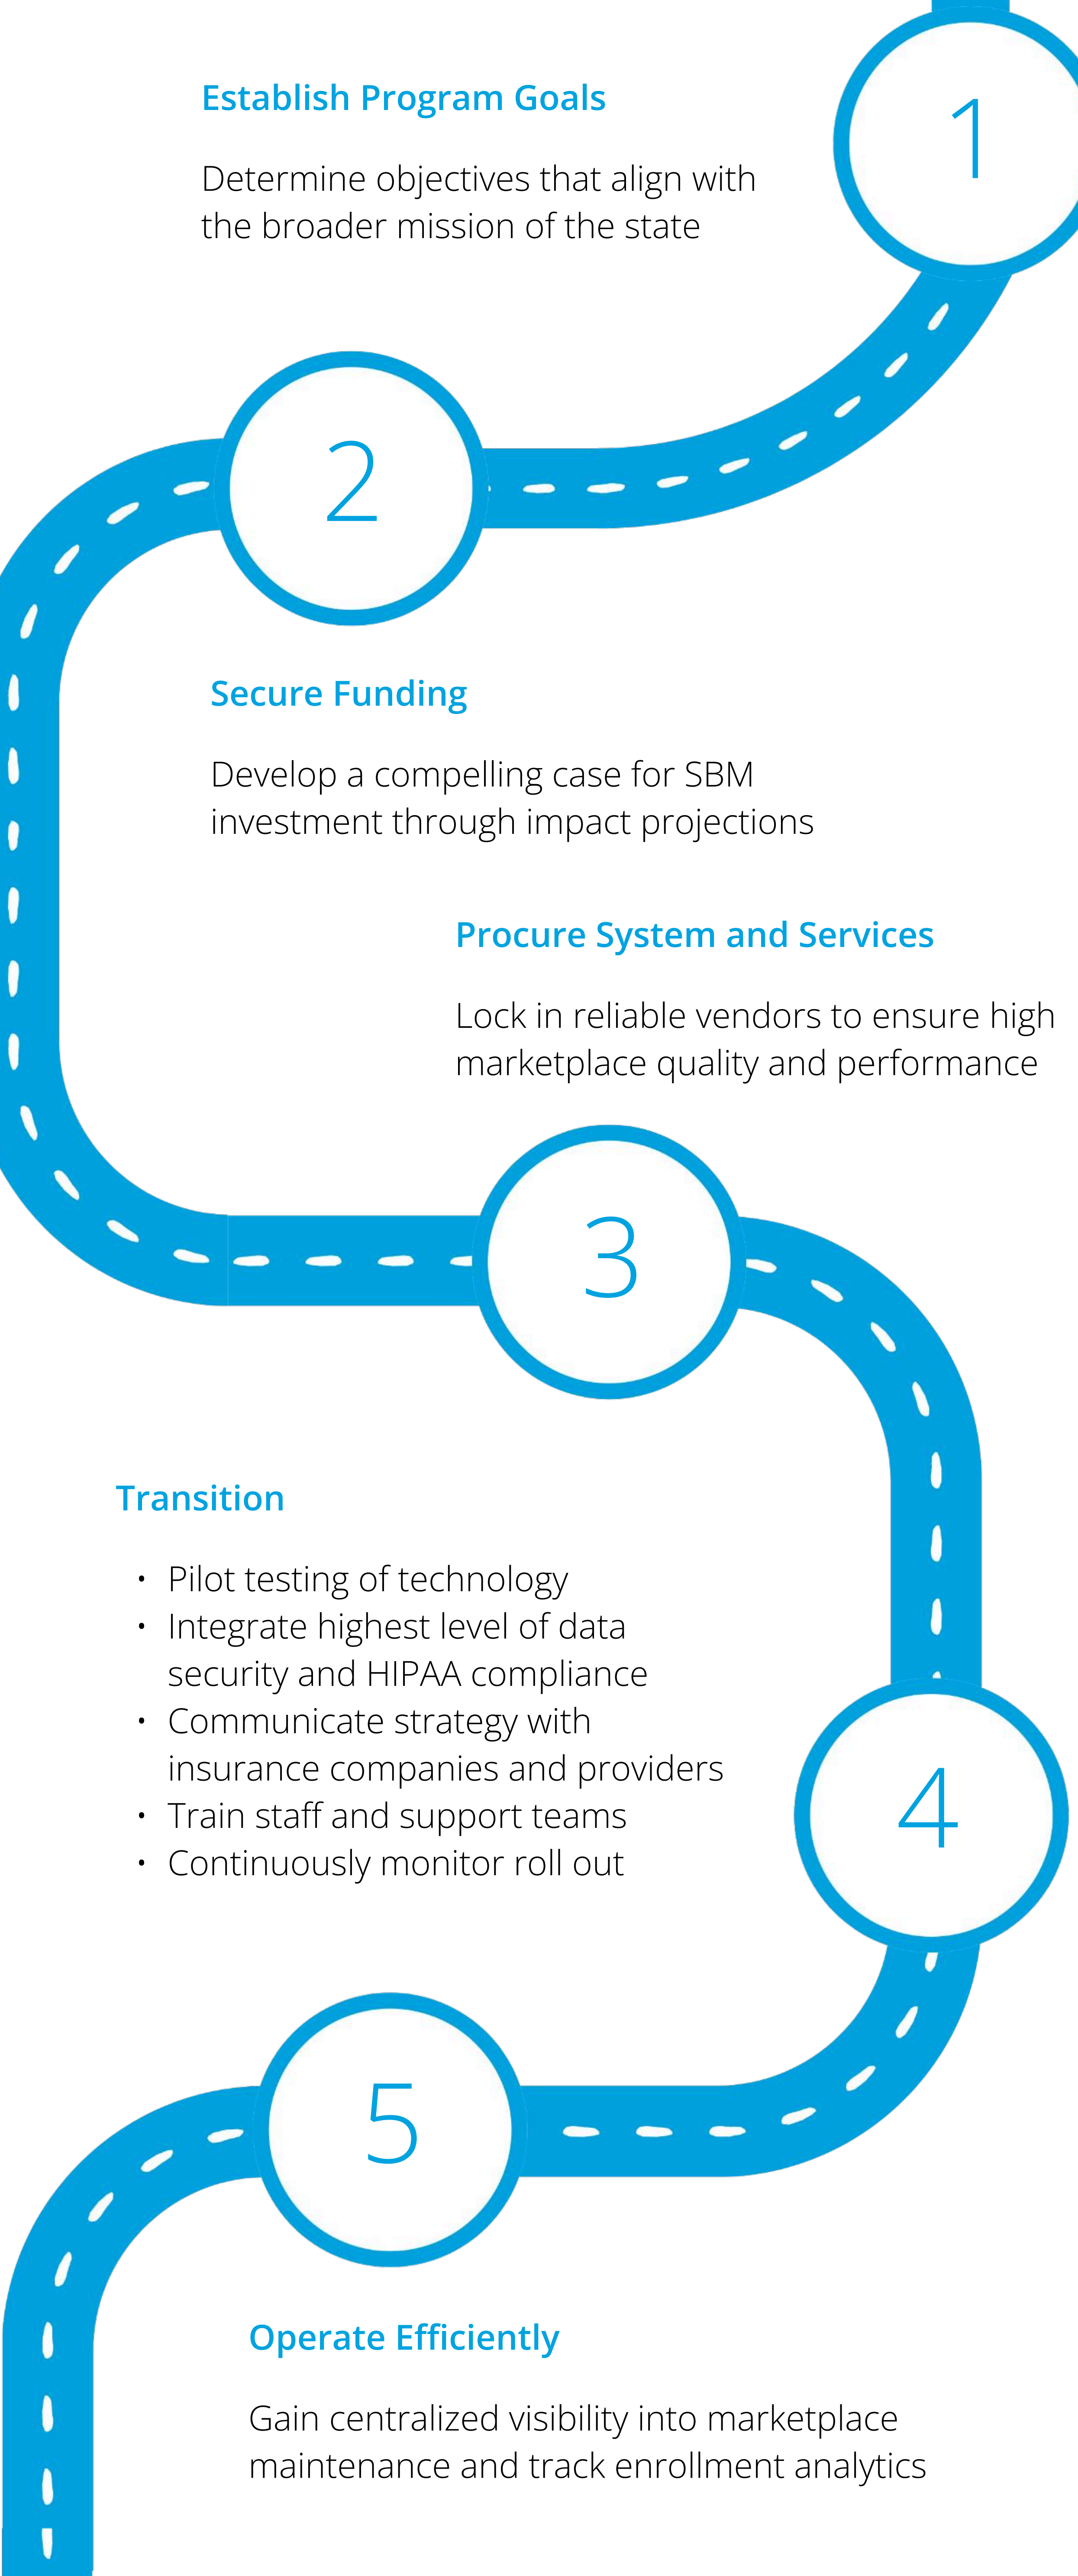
Establish Program Goals

Determine objectives that align with the broader mission of the state

1

2

Secure Funding

Develop a compelling case for SBM investment through impact projections

Procure System and Services

Lock in reliable vendors to ensure high marketplace quality and performance

3

Transition

- Pilot testing of technology
- Integrate highest level of data security and HIPAA compliance
- Communicate strategy with insurance companies and providers
- Train staff and support teams
- Continuously monitor roll out

4

5

Operate Efficiently

Gain centralized visibility into marketplace maintenance and track enrollment analytics